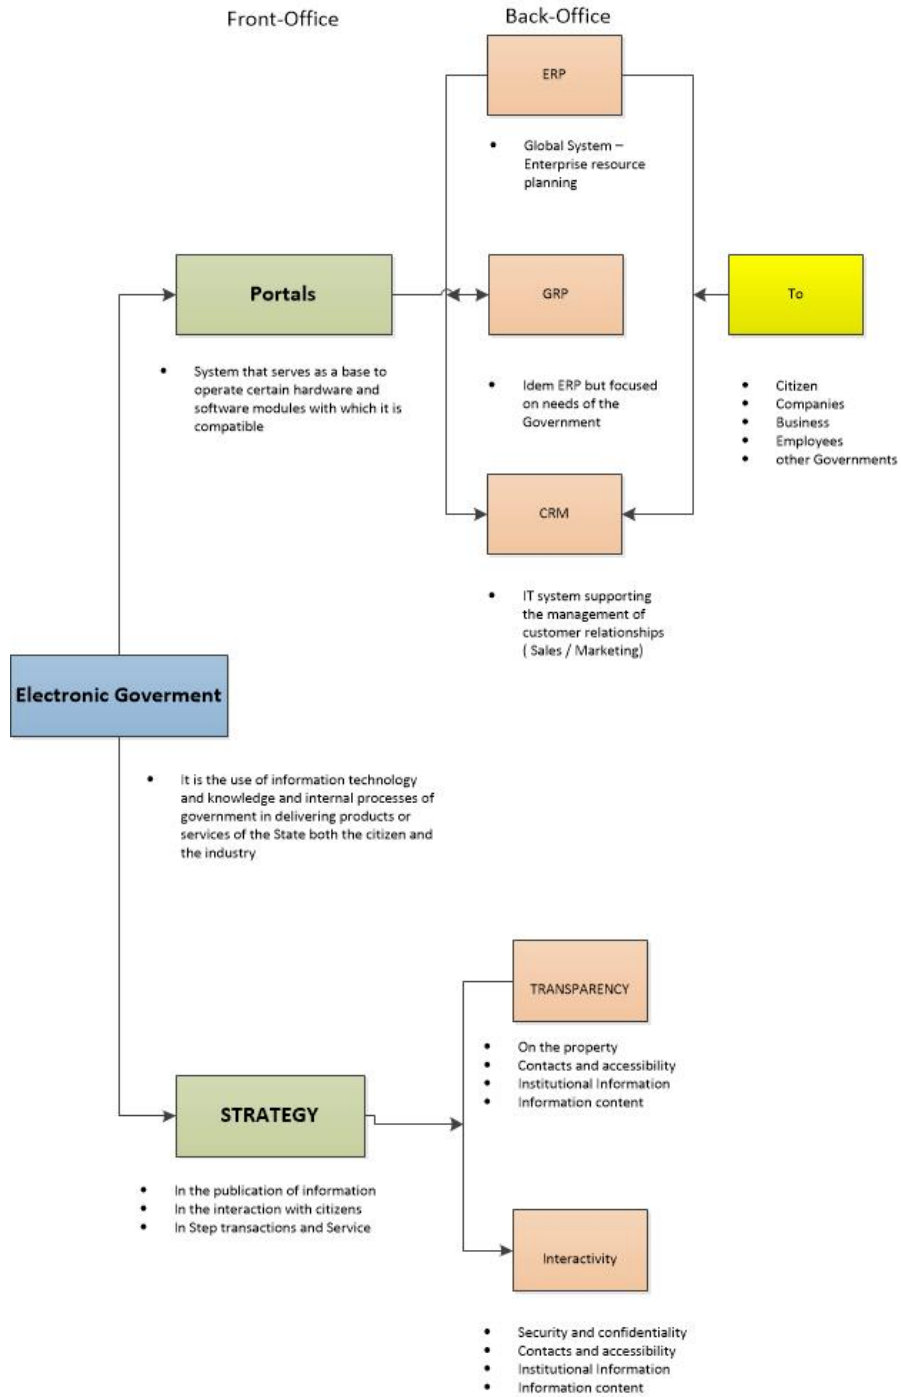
Front-Office

Back-Office

ERP

• Global System – Enterprise resource planning

Portals

GRP

To

• System that serves as a base to operate certain hardware and software modules with which it is compatible

• Idem ERP but focused on needs of the Government

• Citizen
• Companies
• Business
• Employees
• other Governments

CRM

• IT system supporting the management of customer relationships ( Sales / Marketing)

Electronic Goverment

• It is the use of information technology and knowledge and internal processes of government in delivering products or services of the State both the citizen and the industry

TRANSPARENCY

• On the property
• Contacts and accessibility
• Institutional Information
• Information content

STRATEGY

• In the publication of information
• In the interaction with citizens
• In Step transactions and Service

Interactivity

• Security and confidentiality
• Contacts and accessibility
• Institutional Information
• Information content